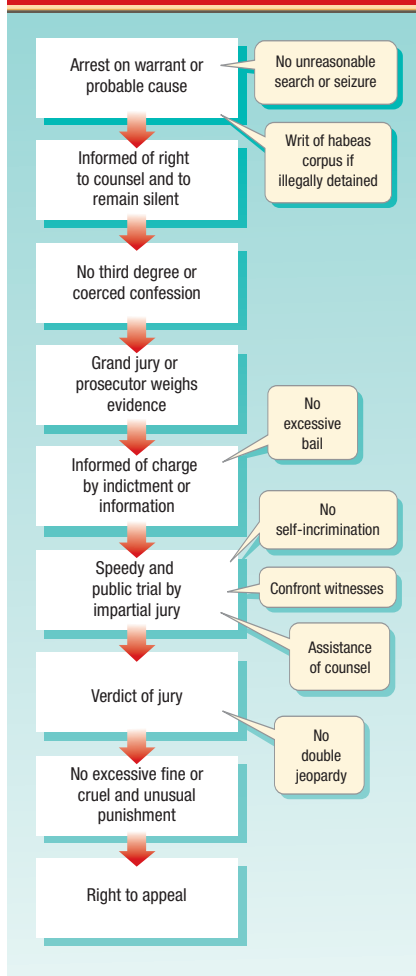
Arrest on warrant or probable cause

No unreasonable search or seizure

Writ of habeas corpus if illegally detained

Informed of right to counsel and to remain silent

No third degree or coerced confession

Grand jury or prosecutor weighs evidence

No excessive bail

Informed of charge by indictment or information

No self-incrimination

Speedy and public trial by impartial jury

Confront witnesses

Assistance of counsel

Verdict of jury

No double jeopardy

No excessive fine or cruel and unusual punishment

Right to appeal